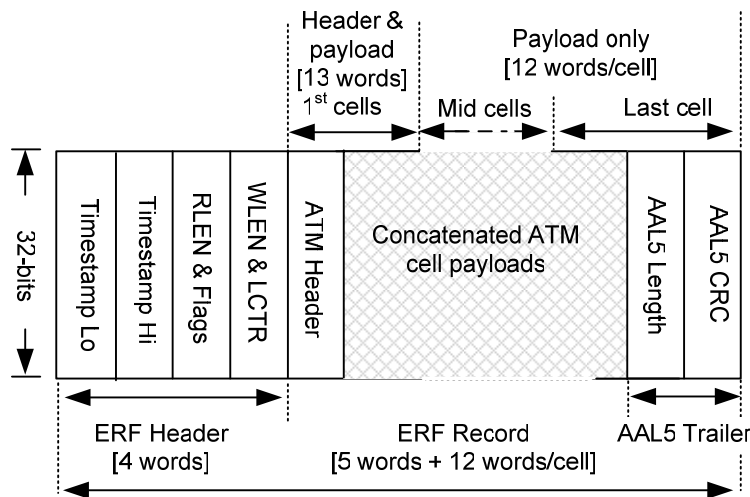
Header & payload [13 words] 1$^{st}$ cells

Payload only [12 words/cell]

Mid cells

Last cell

32-bits

Timestamp Lo

Timestamp Hi

RLEN & Flags

WLEN & LCTR

ATM Header

Concatenated ATM cell payloads

AAL5 Length

AAL5 CRC

ERF Header [4 words]

ERF Record [5 words + 12 words/cell]

AAL5 Trailer